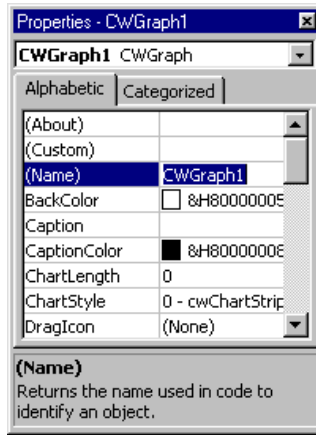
Properties - CWGraph1

CWGraph1 CWGraph

Alphabetic | Categorized

| | |
|---|---|
| (About) | |
| (Custom) | |
| (Name) | CWGraph1 |
| BackColor | &H80000005 |
| Caption | |
| CaptionColor | &H80000008 |
| ChartLength | 0 |
| ChartStyle | 0 - cwChartStrip |
| DragIcon | (None) |

(Name)
Returns the name used in code to identify an object.